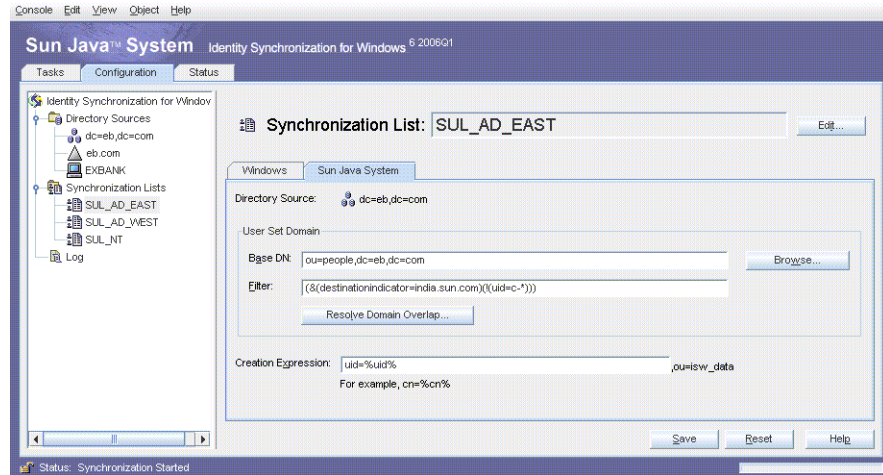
Console Edit View Object Help

Sun Java™ System Identity Synchronization for Windows 6 2005Q1

Tasks Configuration Status

Identity Synchronization for Window
Directory Sources
dc=eb,dc=com
eb.com
EXBANK
Synchronization Lists
SUL_AD_EAST
SUL_AD_WEST
SUL_NT
Log

Synchronization List: SUL_AD_EAST

Edit...

Windows Sun Java System

Directory Source: dc=eb,dc=com

User Set Domain

Base DN: ou=people,dc=eb,dc=com

Browse...

Filter: (&(destinationindicator=india.sun.com)(!(uid=c-*)))

Resolve Domain Overlap...

Creation Expression: uid=%uid% ,ou=isw_data

For example, cn=%cn%

Save Reset Help

Status: Synchronization Started